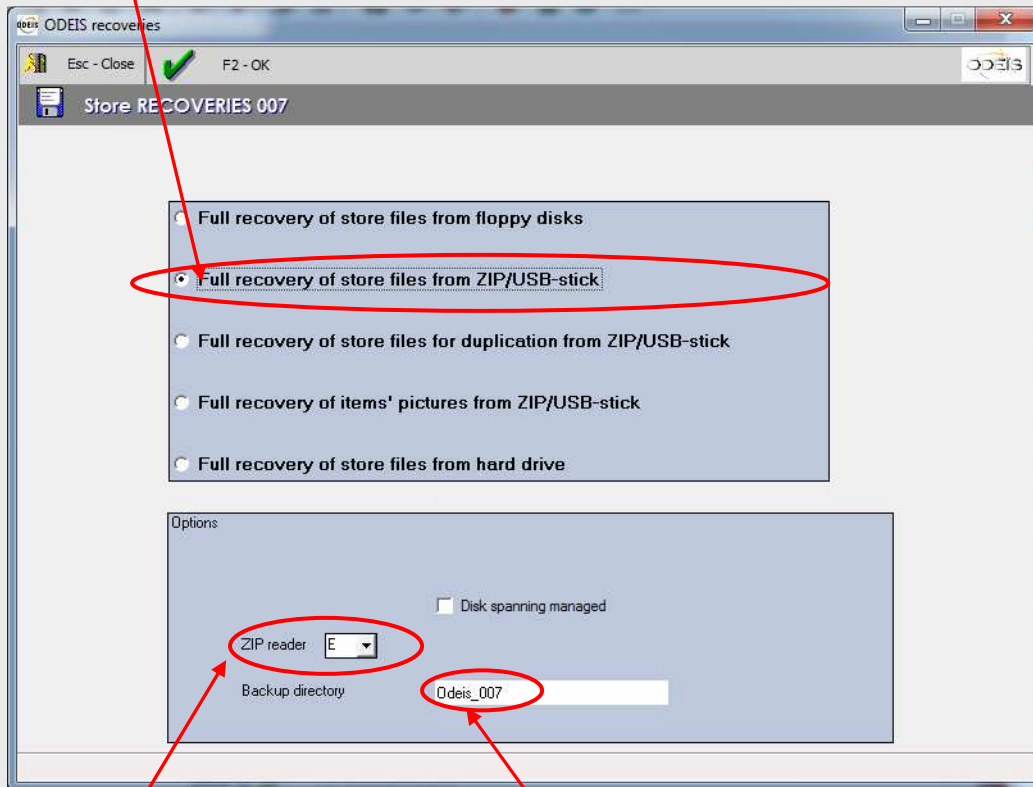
ODEIS recoveries

Esc - Close

F2 - OK

ODEIS

Store RECOVERIES 007

Full recovery of store files from floppy disks

Full recovery of store files from ZIP/USB-stick

Full recovery of store files for duplication from ZIP/USB-stick

Full recovery of items' pictures from ZIP/USB-stick

Full recovery of store files from hard drive

Options

Disk spanning managed

ZIP reader E

Backup directory Odeis_007